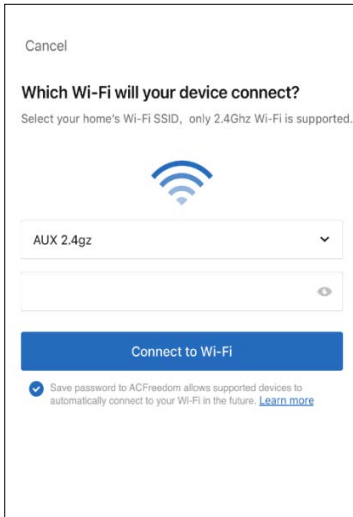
Cancel

Which Wi-Fi will your device connect?

Select your home's Wi-Fi SSID, only 2.4Ghz Wi-Fi is supported.

AUX 2.4gz

Connect to Wi-Fi

Save password to ACFreedom allows supported devices to automatically connect to your Wi-Fi in the future. Learn more